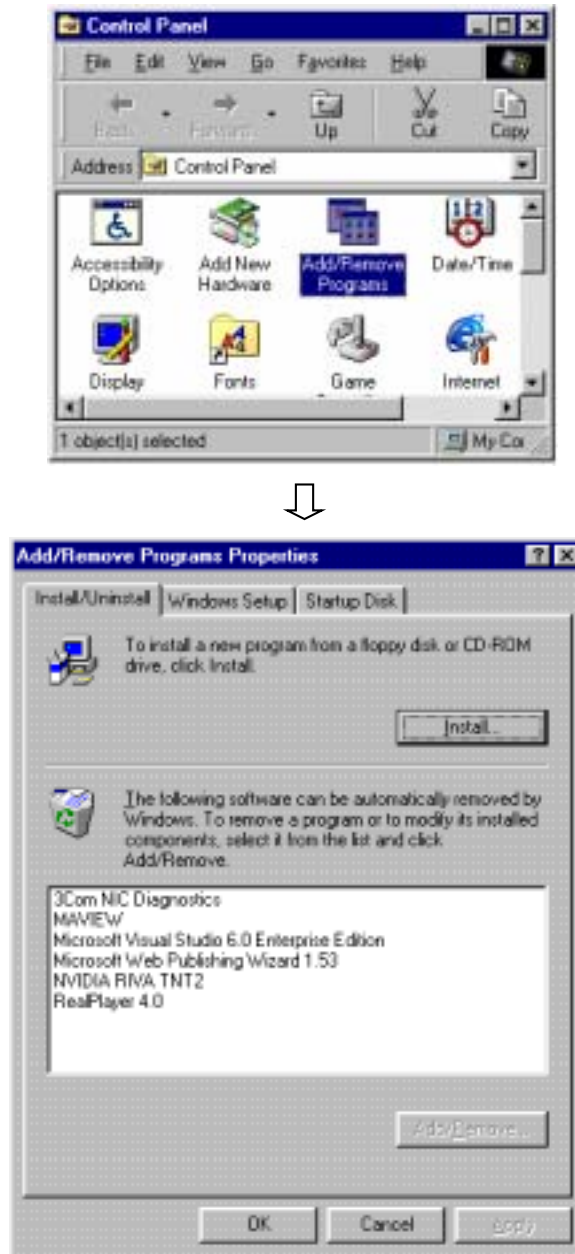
Control Panel

File Edit View Go Favorites Help

Back Forward Up Cut Copy

Address Control Panel

Accessibility Options

Add New Hardware

Add/Remove Programs

Date/Time

Display

Fonts

Game

Internet

1 object(s) selected

My Co

Add/Remove Programs Properties

Install/Uninstall

Windows Setup

Startup Disk

To install a new program from a floppy disk or CD-ROM drive, click Install.

Install...

The following software can be automatically removed by Windows. To remove a program or to modify its installed components, select it from the list and click Add/Remove.

3Com NIC Diagnostics
MAVIEW
Microsoft Visual Studio 6.0 Enterprise Edition
Microsoft Web Publishing Wizard 1.53
NVIDIA RIVA TNT2
RealPlayer 4.0

Add/Remove...

OK

Cancel

Apply